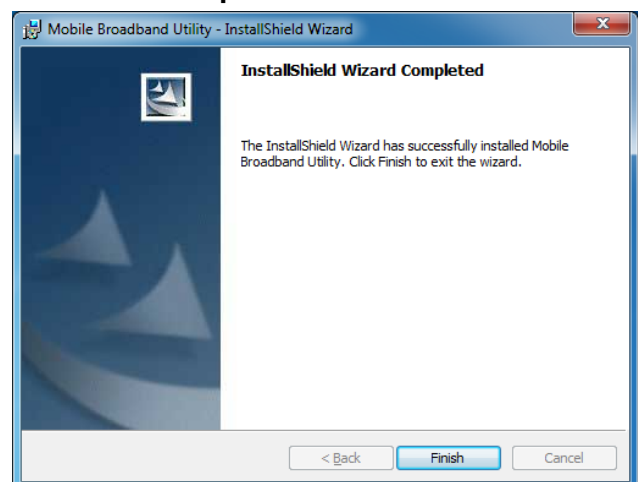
Mobile Broadband Utility - InstallShield Wizard

InstallShield Wizard Completed

The InstallShield Wizard has successfully installed Mobile Broadband Utility. Click Finish to exit the wizard.

< Back
Finish
Cancel